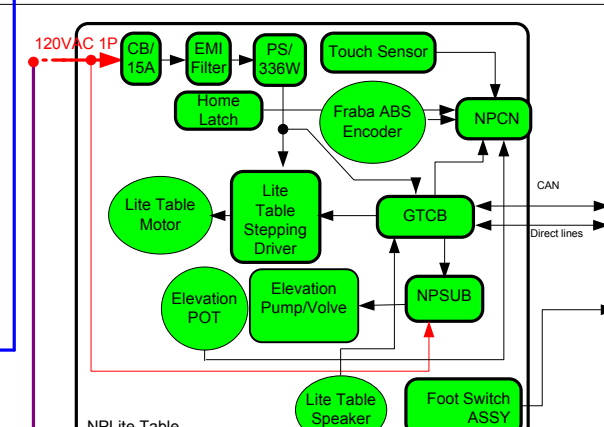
120VAC 1P

CB/
15A

EMI
Filter

PS/
336W

Touch Sensor

Home
Latch

Fraba ABS
Encoder

NPCN

CAN

Lite Table
Motor

Lite
Table
Stepping
Driver

GTCB

Direct lines

Elevation
POT

Elevation
Pump/Volve

NPSUB

Lite Table
Speaker

Foot Switch
ASSY

NPLite Table